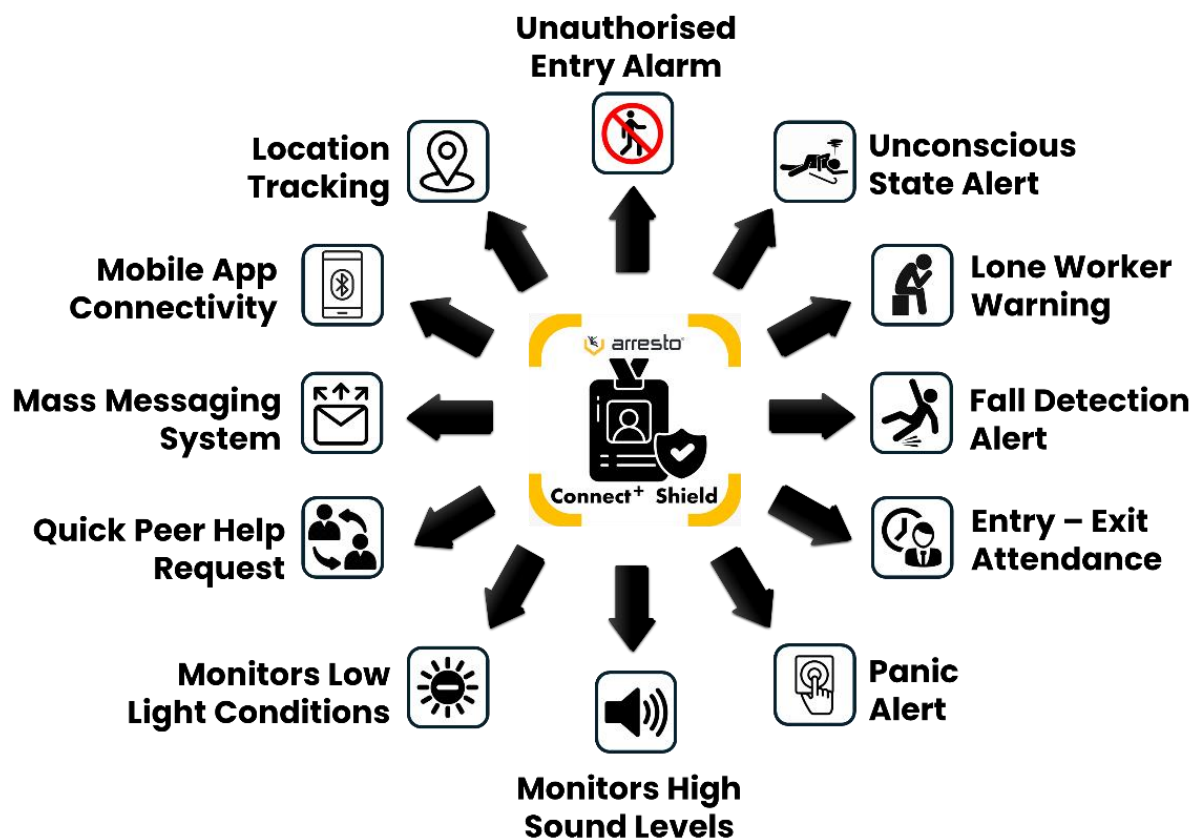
Unauthorised Entry Alarm

Location Tracking

Unconscious State Alert

Mobile App Connectivity

Lone Worker Warning

arresto

Connect+ Shield

Mass Messaging System

Fall Detection Alert

Quick Peer Help Request

Entry – Exit Attendance

Monitors Low Light Conditions

Panic Alert

Monitors High Sound Levels